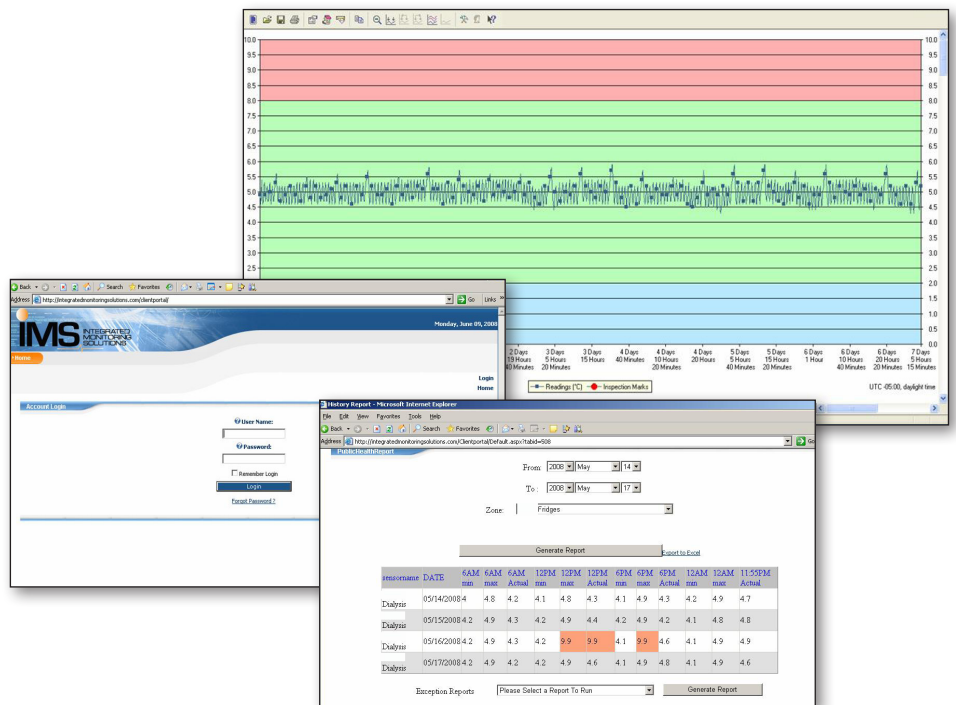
10.0
9.5
9.0
8.5
8.0
7.5
7.0
6.5
6.0
5.5
5.0
4.5
4.0
3.5
3.0
2.5
2.0
1.5
1.0
0.5
0.0

2 Days 19 Hours 40 Minutes
3 Days 5 Hours 20 Minutes
3 Days 15 Hours
4 Days 40 Minutes
4 Days 10 Hours 20 Minutes
4 Days 20 Hours
5 Days 5 Hours 40 Minutes
5 Days 15 Hours 20 Minutes
6 Days 1 Hour
6 Days 10 Hours 40 Minutes
6 Days 20 Hours 20 Minutes
7 Days 5 Hours 15 Minutes

Readings (°C)
Inspection Marks

UTC -05:00, daylight time

Back Search Favorites
Address http://integratedmonitoringsolutions.com/clientportal/
Go Links

IMS INTEGRATED MONITORING SOLUTIONS
Monday, June 09, 2008
Home
Login
Home

Account Login
User Name:
Password:
Remember Login
Login
Forgot Password ?

History Report - Microsoft Internet Explorer
File Edit View Favorites Tools Help
Back Search Favorites
Address http://integratedmonitoringsolutions.com/Clientportal/Default.aspx?tabid=508
Go
PublicHealthReport

From 2008 May 14
To : 2008 May 17
Zone: Fridges

Generate Report
Export to Excel

| sensorname | DATE | 6AM min | 6AM max | 6AM Actual | 12PM min | 12PM max | 12PM Actual | 6PM min | 6PM max | 6PM Actual | 12AM min | 12AM max | 11:55PM Actual |
|---|---|---|---|---|---|---|---|---|---|---|---|---|---|
| Dialysis | 05/14/2008 | 4 | 4.8 | 4.2 | 4.1 | 4.8 | 4.3 | 4.1 | 4.9 | 4.3 | 4.2 | 4.9 | 4.7 |
| Dialysis | 05/15/2008 | 4.2 | 4.9 | 4.3 | 4.2 | 4.9 | 4.4 | 4.2 | 4.9 | 4.2 | 4.1 | 4.8 | 4.8 |
| Dialysis | 05/16/2008 | 4.2 | 4.9 | 4.3 | 4.2 | 9.9 | 9.9 | 4.1 | 9.9 | 4.6 | 4.1 | 4.9 | 4.9 |
| Dialysis | 05/17/2008 | 4.2 | 4.9 | 4.2 | 4.2 | 4.9 | 4.6 | 4.1 | 4.9 | 4.8 | 4.1 | 4.9 | 4.6 |

Exception Reports Please Select a Report To Run Generate Report